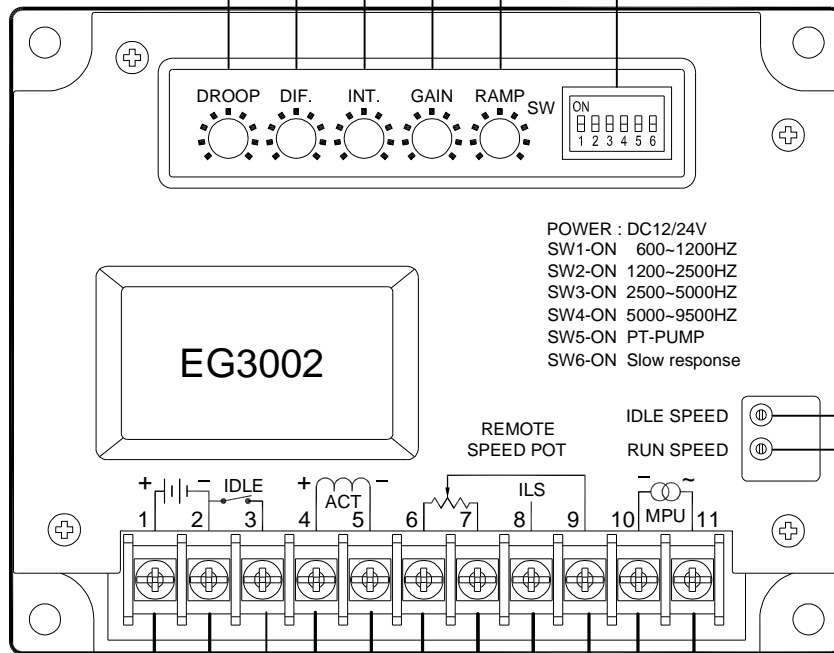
DROOP DIF. INT. GAIN RAMP SW
ON
1 2 3 4 5 6

POWER : DC12/24V
SW1-ON 600~1200HZ
SW2-ON 1200~2500HZ
SW3-ON 2500~5000HZ
SW4-ON 5000~9500HZ
SW5-ON PT-PUMP
SW6-ON Slow response

EG3002

IDLE SPEED
RUN SPEED

REMOTE SPEED POT

+ − IDLE + ACT − ILS − ~ MPU

1 2 3 4 5 6 7 8 9 10 11